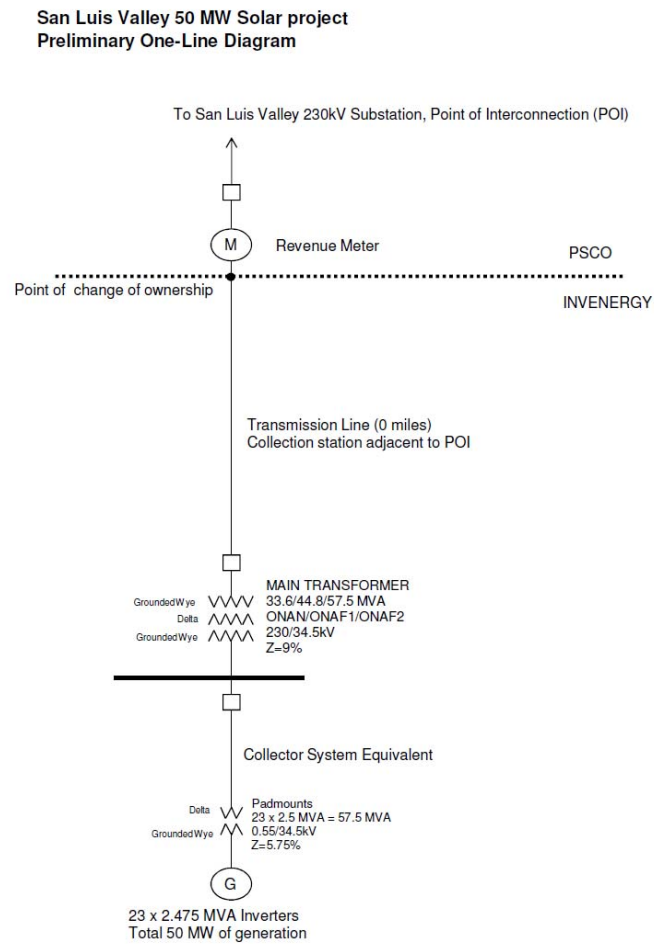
San Luis Valley 50 MW Solar project
Preliminary One-Line Diagram

To San Luis Valley 230kV Substation, Point of Interconnection (POI)

M

Revenue Meter

PSCO

Point of change of ownership

INVENERGY

Transmission Line (0 miles)
Collection station adjacent to POI

GroundedWye
Delta
GroundedWye

MAIN TRANSFORMER
33.6/44.8/57.5 MVA
ONAN/ONAF1/ONAF2
230/34.5kV
Z=9%

Collector System Equivalent

Delta
GroundedWye

Padmounts
23 x 2.5 MVA = 57.5 MVA
0.55/34.5kV
Z=5.75%

G

23 x 2.475 MVA Inverters
Total 50 MW of generation